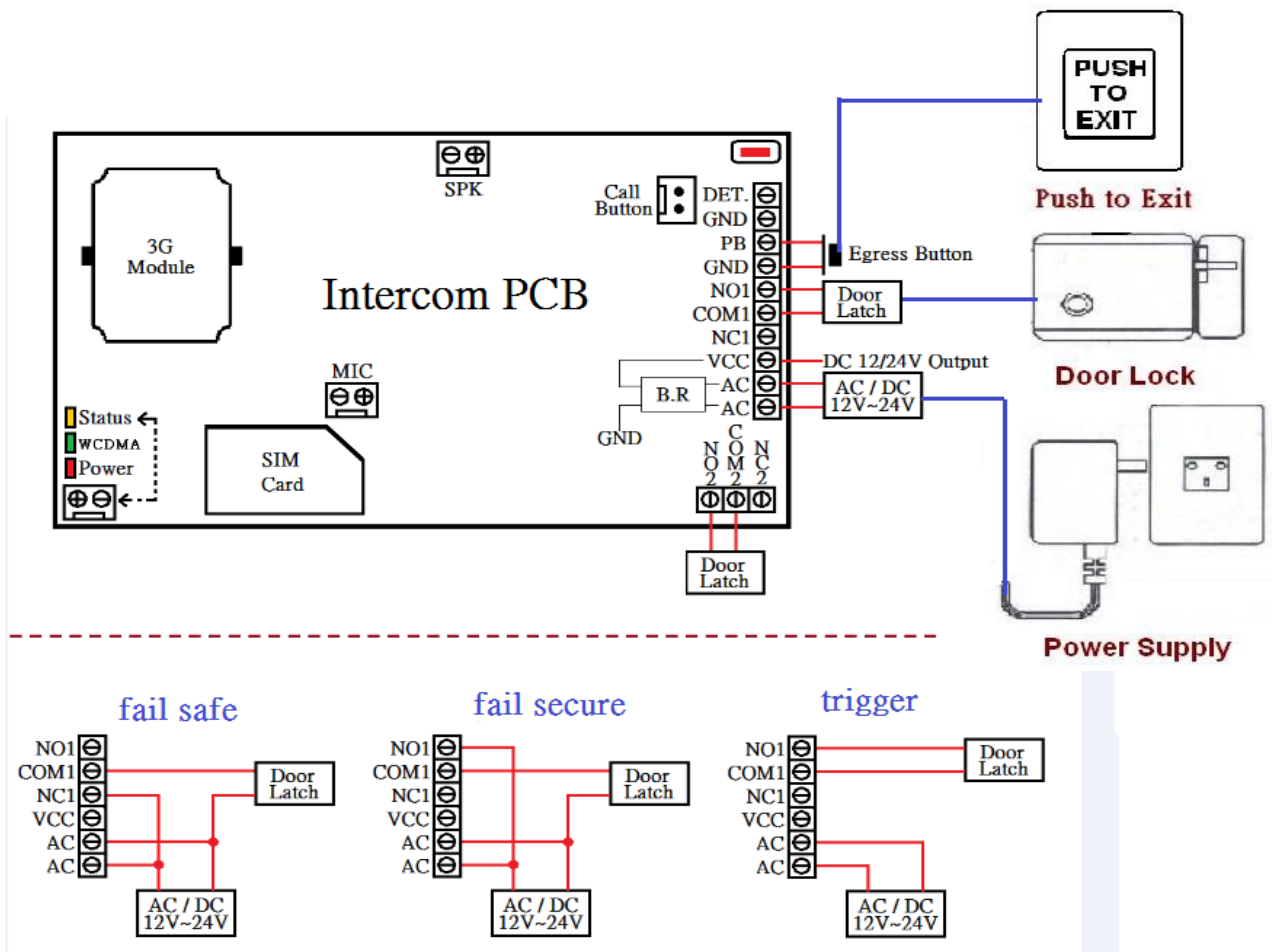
PUSH TO EXIT

Push to Exit

SPK

3G Module

Intercom PCB

Call Button

DET.
GND
PB
GND
NO1
COM1
NC1
VCC
AC
AC

Egress Button

Door Latch

Door Lock

DC 12/24V Output

B.R

GND

AC / DC 12V~24V

MIC

Status
WCDMA
Power

SIM Card

NO2
COM2
NC2

Door Latch

Power Supply

fail safe

NO1
COM1
NC1
VCC
AC
AC

Door Latch

AC / DC 12V~24V

fail secure

NO1
COM1
NC1
VCC
AC
AC

Door Latch

AC / DC 12V~24V

trigger

NO1
COM1
NC1
VCC
AC
AC

Door Latch

AC / DC 12V~24V